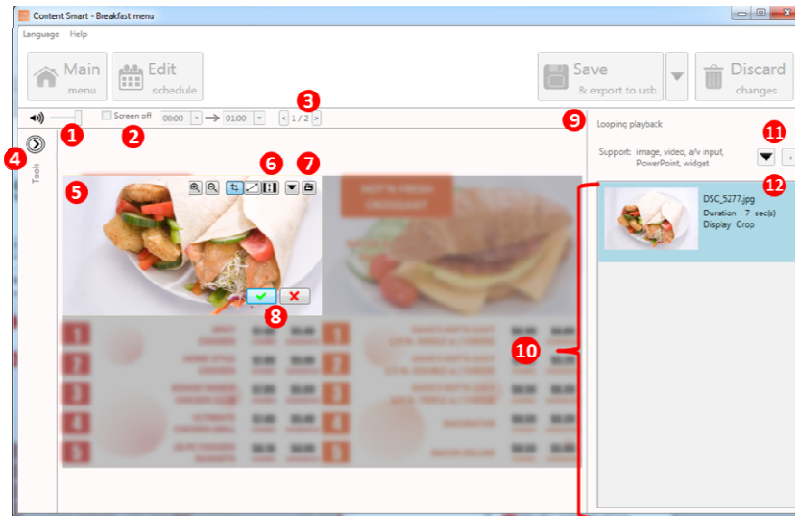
Content Smart - Breakfast menu

Language Help

Main menu

Edit schedule

Save & export to usb

Discard changes

Screen off 00:00 → 01:00 1 / 2

1 2 3

Tools

4

5 6 7

8

9 Looping playback

Support: image, video, a/v input, PowerPoint, widget

11

12

DSC_5277.jpg
Duration 7 sec(s)
Display Crop

10

HOT'N FRESH CROISSANT

1 2 3 4 5

1 2 3 4 5